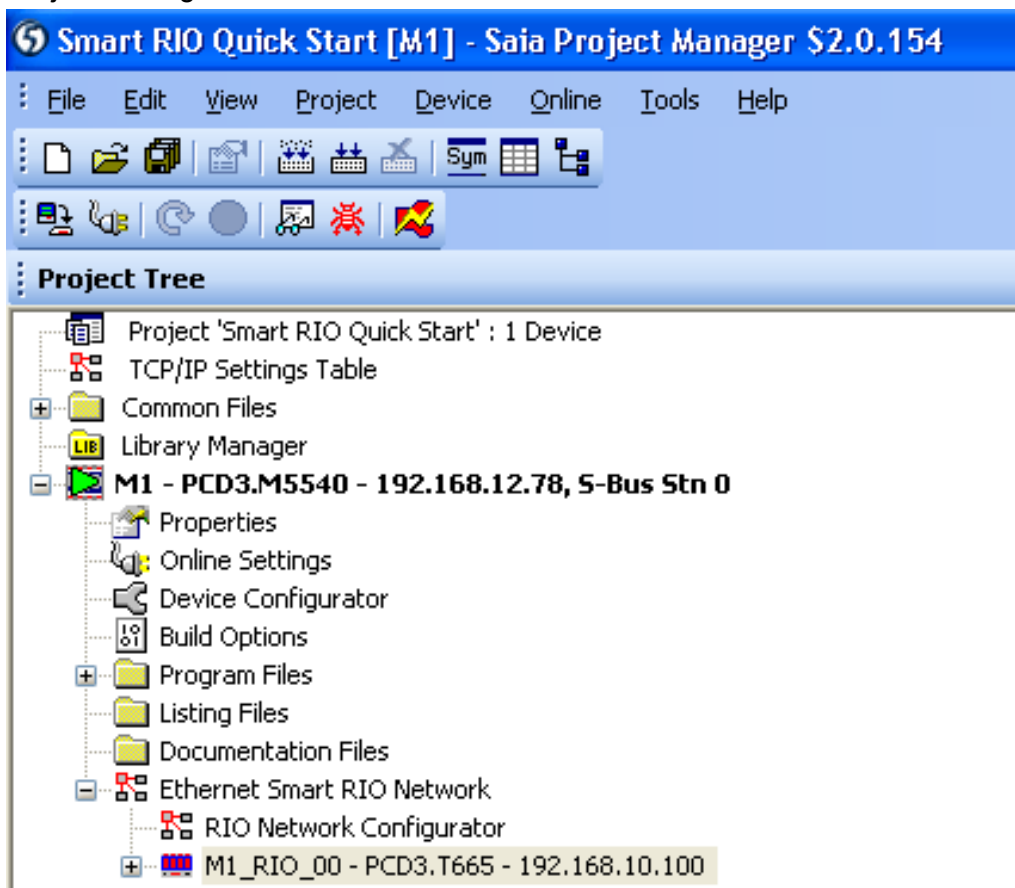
Smart RIO Quick Start [M1] - Saia Project Manager S2.0.154

File Edit View Project Device Online Tools Help

Sym

Project Tree

Project 'Smart RIO Quick Start' : 1 Device
TCP/IP Settings Table
Common Files
LIB Library Manager
M1 - PCD3.M5540 - 192.168.12.78, S-Bus Stn 0
Properties
Online Settings
Device Configurator
Build Options
Program Files
Listing Files
Documentation Files
Ethernet Smart RIO Network
RIO Network Configurator
M1_RIO_00 - PCD3.T665 - 192.168.10.100